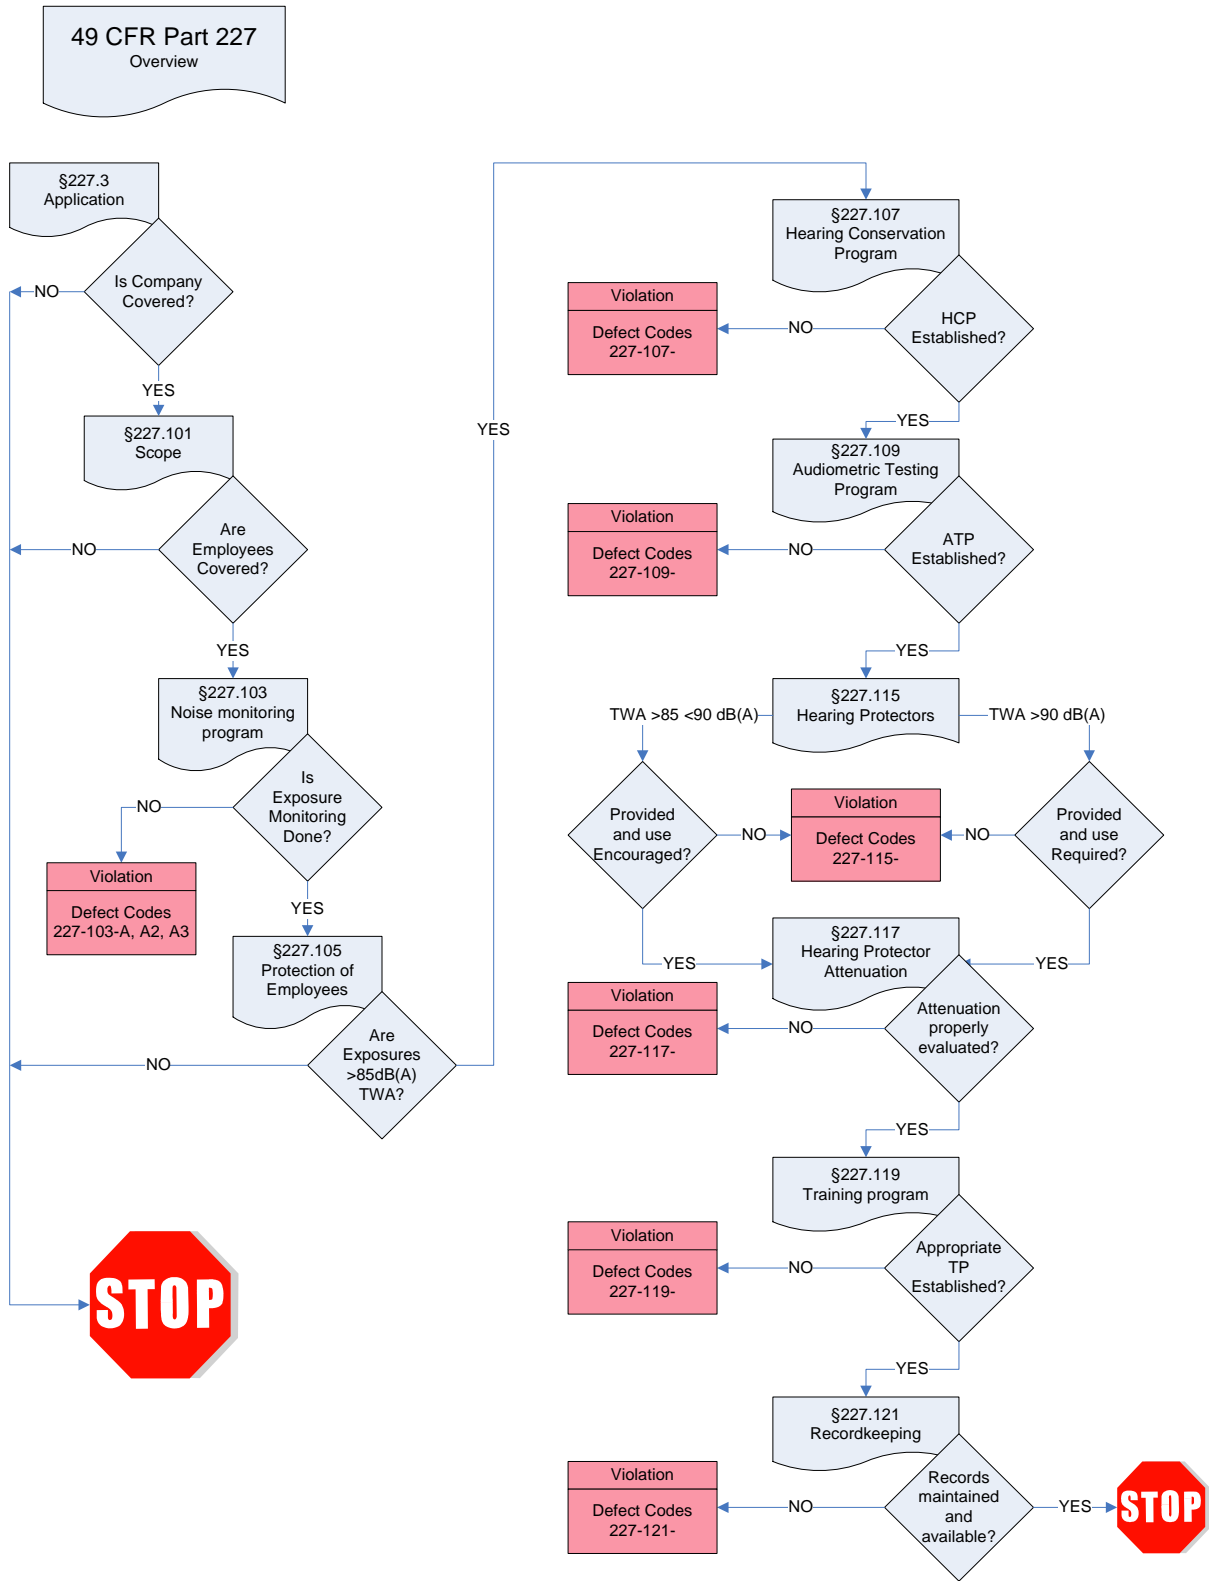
49 CFR Part 227
Overview

§227.3
Application

Is Company Covered?

NO

YES

§227.101
Scope

Are Employees Covered?

NO

YES

§227.103
Noise monitoring program

Is Exposure Monitoring Done?

NO

Violation
Defect Codes
227-103-A, A2, A3

YES

§227.105
Protection of Employees

Are Exposures >85dB(A) TWA?

NO

YES

STOP

§227.107
Hearing Conservation Program

HCP Established?

NO

Violation
Defect Codes
227-107-

YES

§227.109
Audiometric Testing Program

ATP Established?

NO

Violation
Defect Codes
227-109-

YES

§227.115
Hearing Protectors

TWA >85 <90 dB(A)

TWA >90 dB(A)

Provided and use Encouraged?

NO

Violation
Defect Codes
227-115-

NO

Provided and use Required?

YES

YES

§227.117
Hearing Protector Attenuation

Attenuation properly evaluated?

NO

Violation
Defect Codes
227-117-

YES

§227.119
Training program

Appropriate TP Established?

NO

Violation
Defect Codes
227-119-

YES

§227.121
Recordkeeping

Records maintained and available?

NO

Violation
Defect Codes
227-121-

YES

STOP